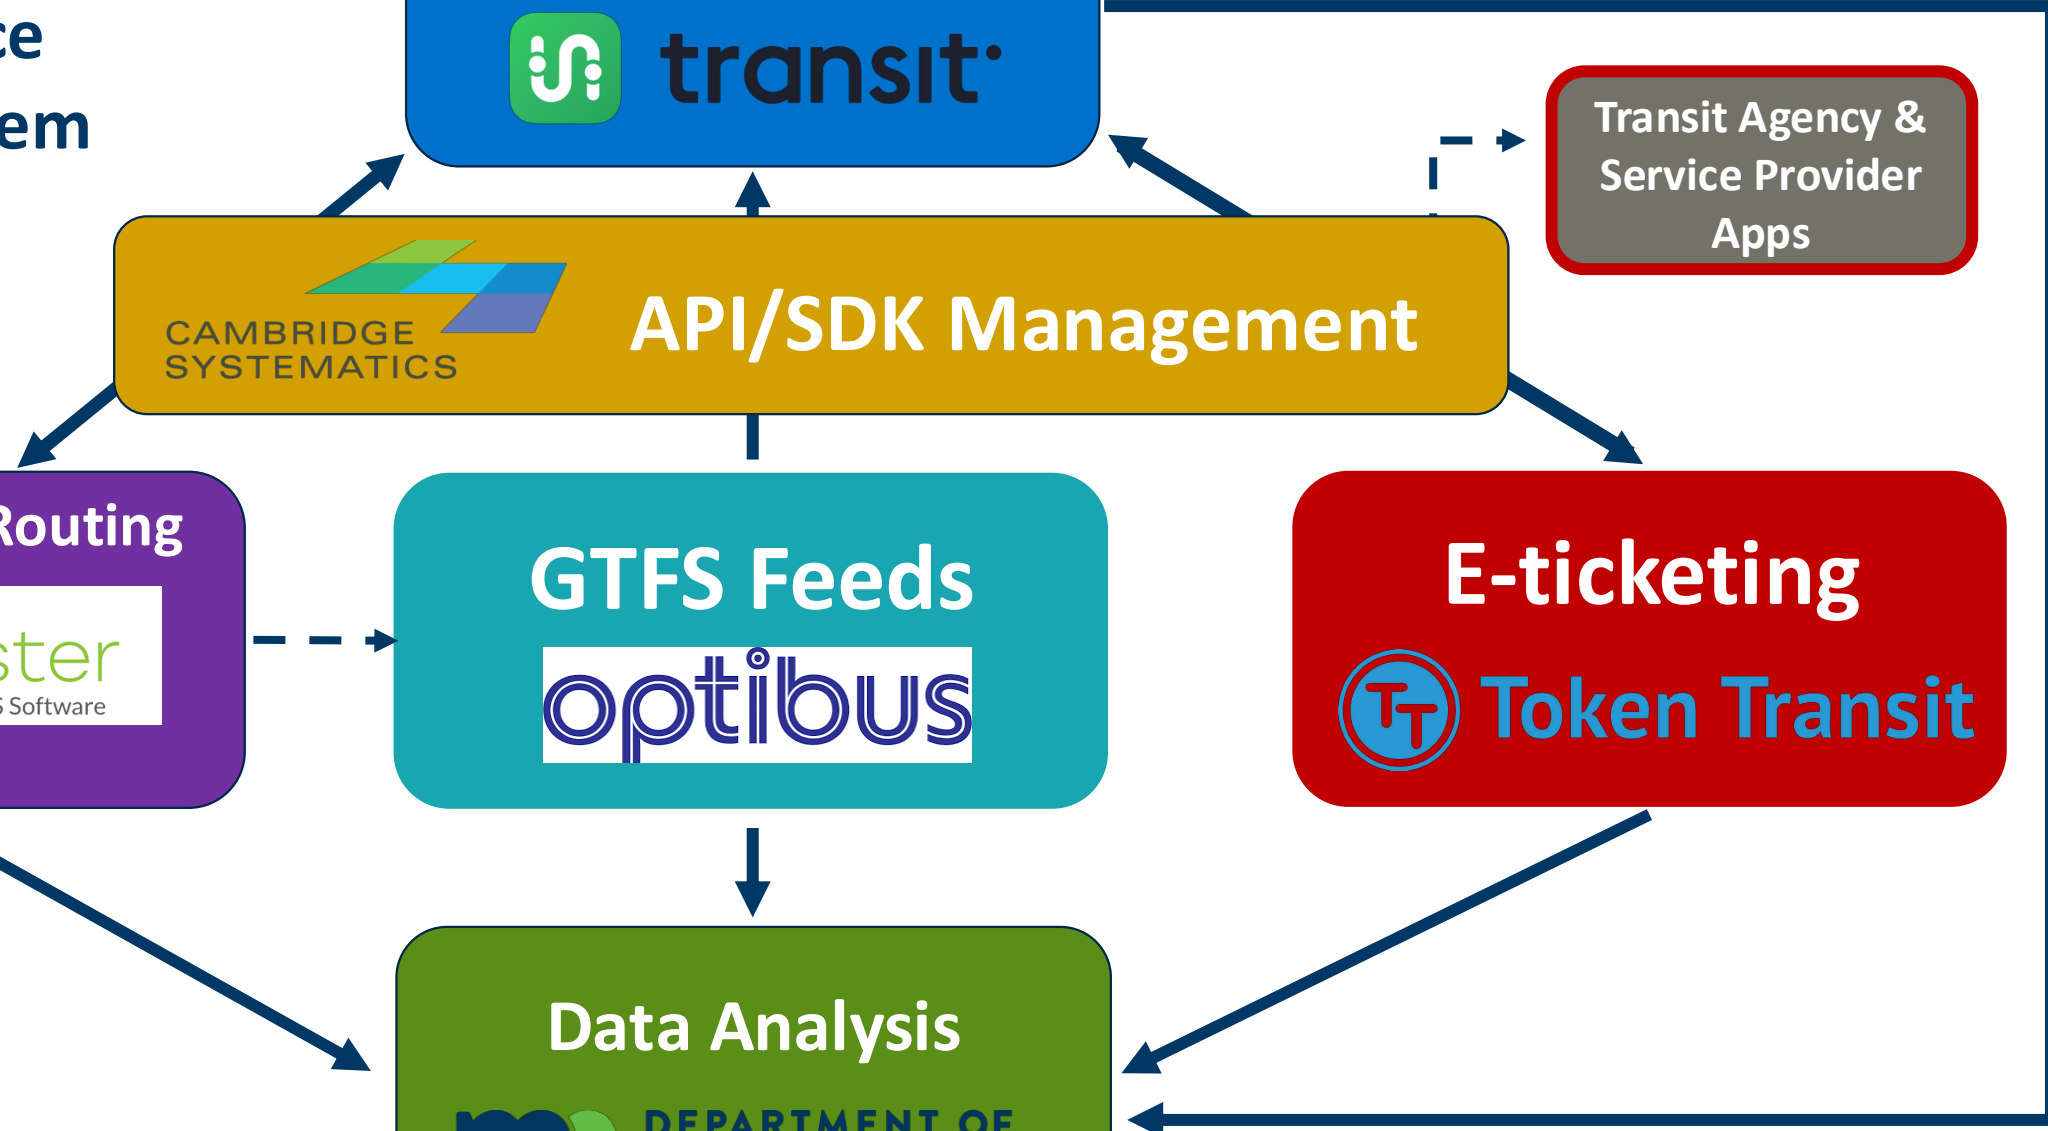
ce
em

transit

Transit Agency & Service Provider Apps

CAMBRIDGE SYSTEMATICS

API/SDK Management

Routing

ster
S Software

GTFS Feeds

optibus

E-ticketing

Token Transit

Data Analysis

DEPARTMENT OF